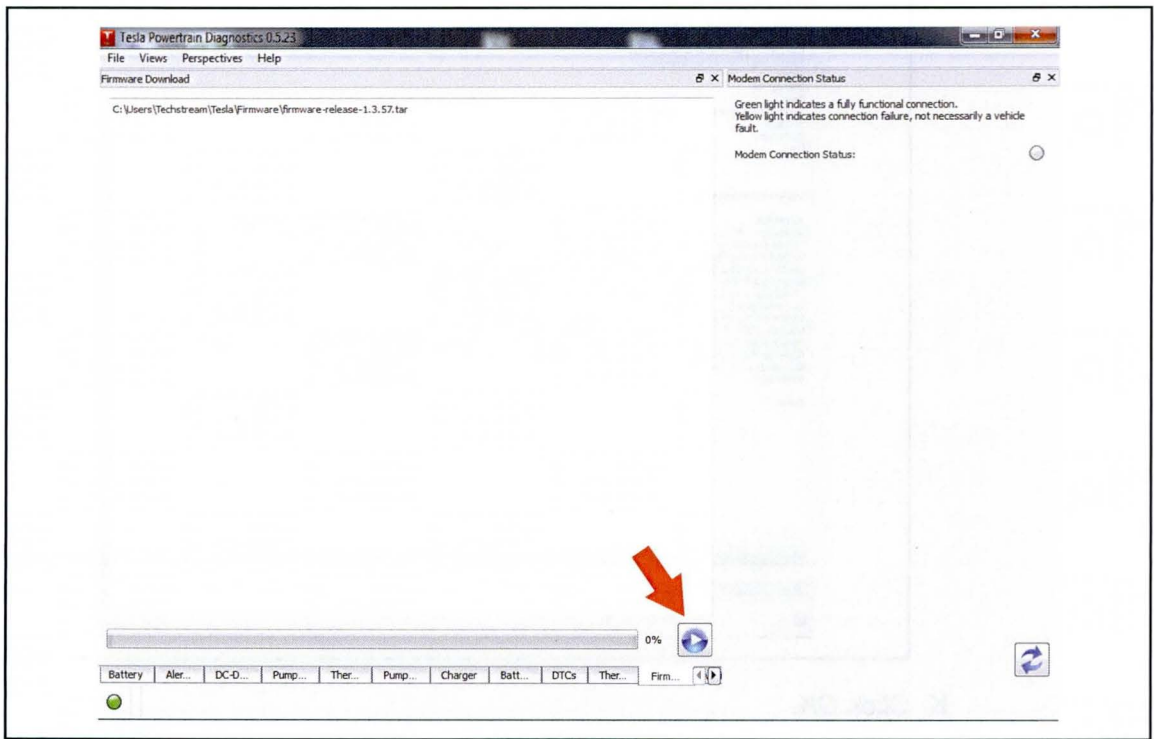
Tesla Powertrain Diagnostics 0.5.23

File Views Perspectives Help

Firmware Download

C:\Users\Techstream\Tesla\Firmware\firmware-release-1.3.57.tar

0%

Battery | Aler... | DC-D... | Pump... | Ther... | Pump... | Charger | Batt... | DTCs | Ther... | Firm...

Modem Connection Status

Green light indicates a fully functional connection.
Yellow light indicates connection failure, not necessarily a vehicle fault.

Modem Connection Status: